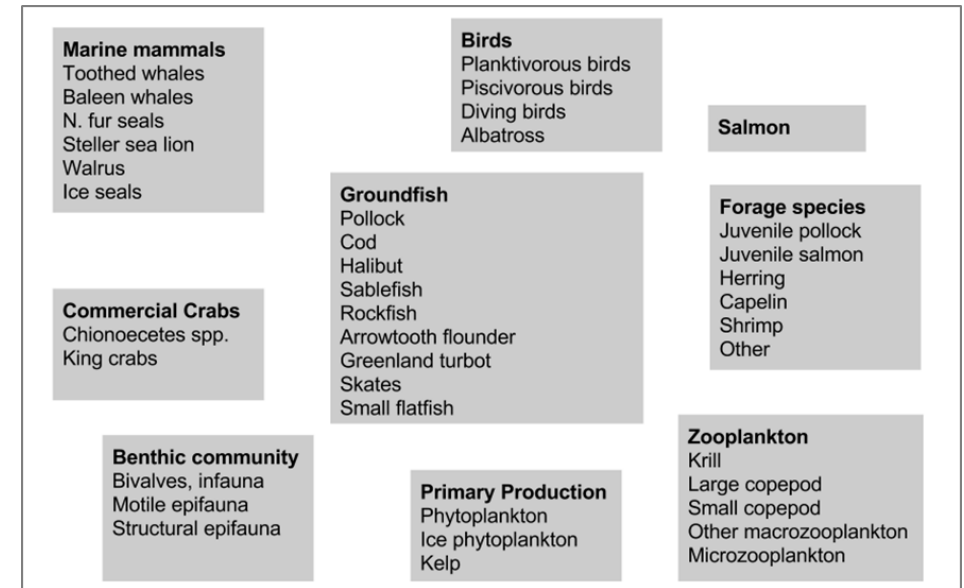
Marine mammals
Toothed whales
Baleen whales
N. fur seals
Steller sea lion
Walrus
Ice seals

Birds
Planktivorous birds
Piscivorous birds
Diving birds
Albatross

Salmon

Groundfish
Pollock
Cod
Halibut
Sablefish
Rockfish
Arrowtooth flounder
Greenland turbot
Skates
Small flatfish

Forage species
Juvenile pollock
Juvenile salmon
Herring
Capelin
Shrimp
Other

Commercial Crabs
Chionoecetes spp.
King crabs

Benthic community
Bivalves, infauna
Motile epifauna
Structural epifauna

Primary Production
Phytoplankton
Ice phytoplankton
Kelp

Zooplankton
Krill
Large copepod
Small copepod
Other macrozooplankton
Microzooplankton